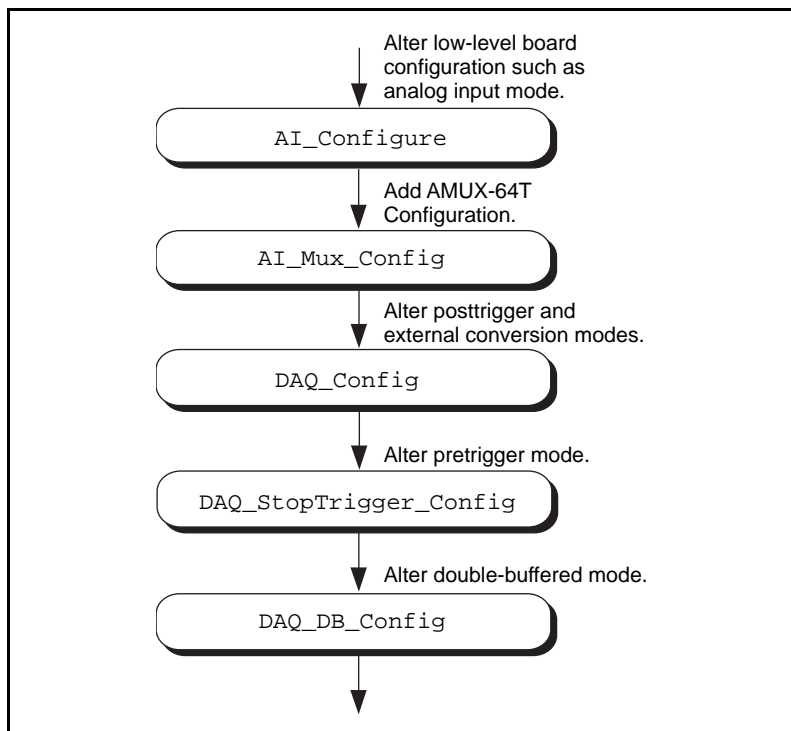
Alter low-level board configuration such as analog input mode.

AI_Configure

Add AMUX-64T Configuration.

AI_Mux_Config

Alter posttrigger and external conversion modes.

DAQ_Config

Alter pretrigger mode.

DAQ_StopTrigger_Config

Alter double-buffered mode.

DAQ_DB_Config